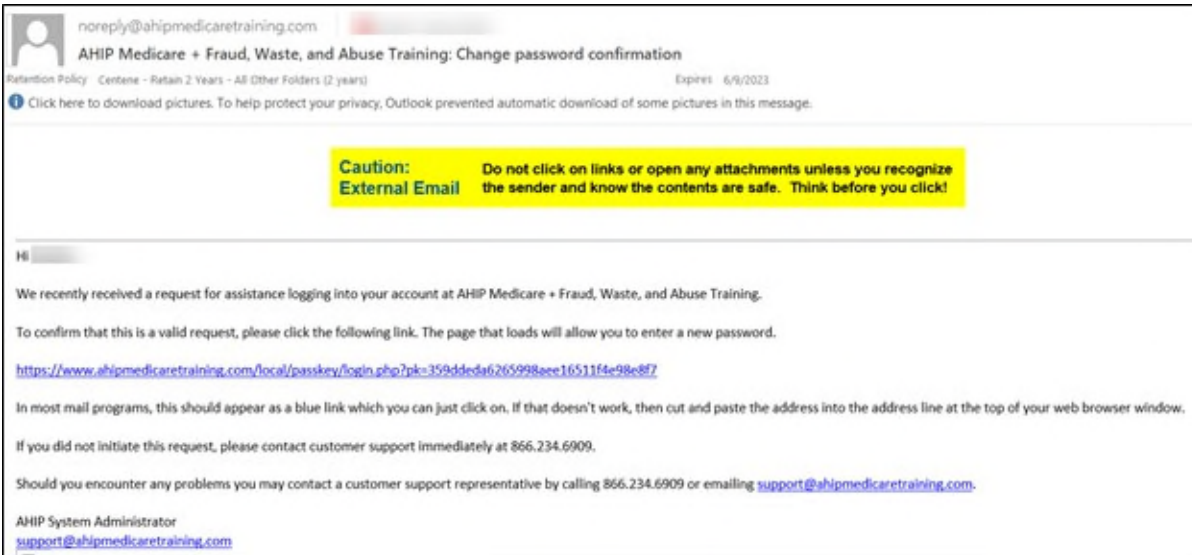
noreply@ahipmedicaretraining.com

AHIP Medicare + Fraud, Waste, and Abuse Training: Change password confirmation

Retention Policy Centene - Retain 2 Years - All Other Folders (2 years) Expires 6/9/2023

Click here to download pictures. To help protect your privacy, Outlook prevented automatic download of some pictures in this message.

Caution: External Email Do not click on links or open any attachments unless you recognize the sender and know the contents are safe. Think before you click!

Hi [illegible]

We recently received a request for assistance logging into your account at AHIP Medicare + Fraud, Waste, and Abuse Training.

To confirm that this is a valid request, please click the following link. The page that loads will allow you to enter a new password.

https://www.ahipmedicaretraining.com/local/passkey/login.php?pk=359ddeda6265998aee16511f4e98e8f7

In most mail programs, this should appear as a blue link which you can just click on. If that doesn't work, then cut and paste the address into the address line at the top of your web browser window.

If you did not initiate this request, please contact customer support immediately at 866.234.6909.

Should you encounter any problems you may contact a customer support representative by calling 866.234.6909 or emailing support@ahipmedicaretraining.com.

AHIP System Administrator
support@ahipmedicaretraining.com